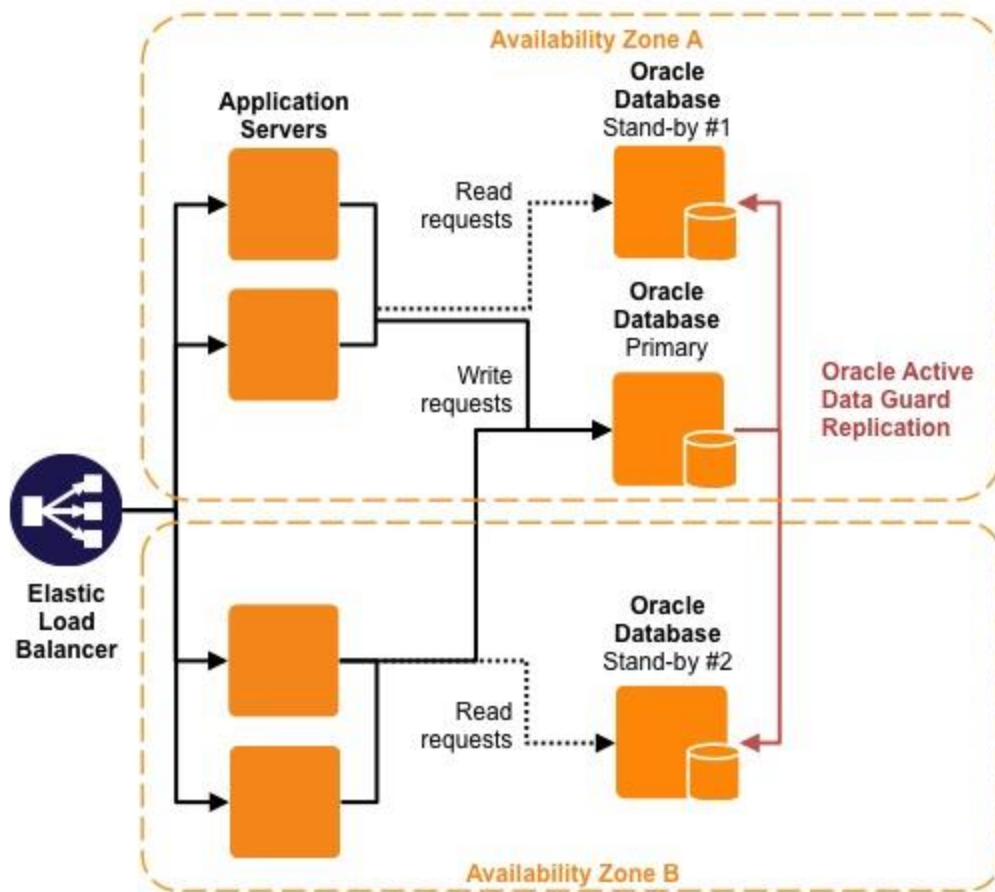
Availability Zone A

Application Servers

Oracle Database Stand-by #1

Read requests

Oracle Database Primary

Write requests

Oracle Active Data Guard Replication

Elastic Load Balancer

Oracle Database Stand-by #2

Read requests

Availability Zone B